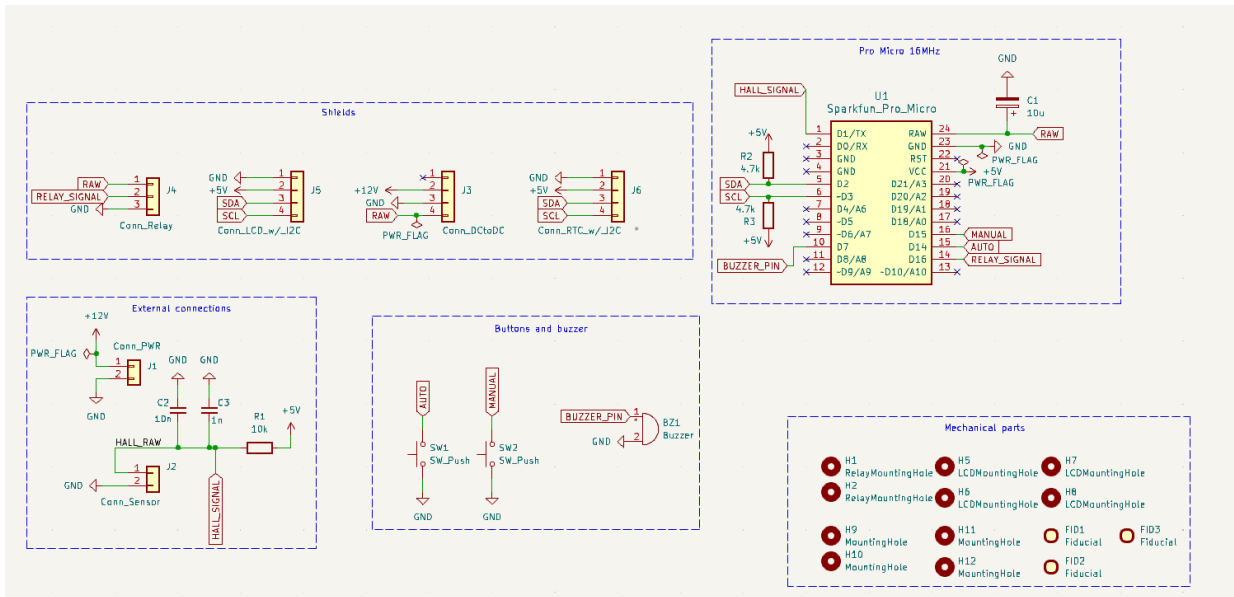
Pro Micro 16MHz

GND

HALL_SIGNAL

U1
Sparkfun_Pro_Micro

C1
10u

+5V

R2
4.7k

SDA
SCL

4.7k
R3

+5V

BUZZER_PIN

1 D1/TX
2 D0/RX
3 GND
4 GND
5 D2
6 ~D3
7 D4/A6
8 ~D5
9 ~D6/A7
10 D7
11 D8/A8
12 ~D9/A9

RAW 24
GND 23
RST 22
VCC 21
D21/A3 20
D20/A2 19
D19/A1 18
D18/A0 17
D15 16
D14 15
D16 14
~D10/A10 13

RAW
GND
PWR_FLAG
+5V
PWR_FLAG
MANUAL
AUTO
RELAY_SIGNAL

Shields

RAW
RELAY_SIGNAL
GND
1
2
3
J4
Conn_Relay

GND
+5V
SDA
SCL
1
2
3
4
J5
Conn_LCD_w/_I2C

+12V
GND
RAW
PWR_FLAG
1
2
3
4
J3
Conn_DCtoDC

GND
+5V
SDA
SCL
1
2
3
4
J6
Conn_RTC_w/_I2C

External connections

+12V
PWR_FLAG
Conn_PWR
1
2
J1
GND

GND
GND
C2
10n
C3
1n
R1
10k
+5V
HALL_RAW
1
2
J2
GND
Conn_Sensor
HALL_SIGNAL

Buttons and buzzer

AUTO
MANUAL
SW1
SW_Push
SW2
SW_Push
GND
GND

BUZZER_PIN
GND
1
2
BZ1
Buzzer

Mechanical parts

H1
RelayMountingHole
H2
RelayMountingHole
H5
LCDMountingHole
H6
LCDMountingHole
H7
LCDMountingHole
H8
LCDMountingHole
H9
MountingHole
H10
MountingHole
H11
MountingHole
H12
MountingHole
FID1
Fiducial
FID2
Fiducial
FID3
Fiducial